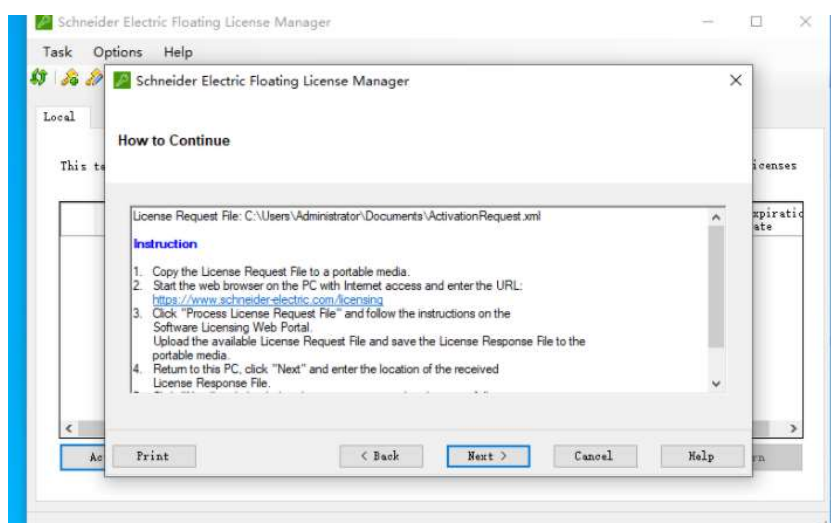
Schneider Electric Floating License Manager

Task Options Help

Local

This te

icenses

xpiratio
ate

Ac

rn

Schneider Electric Floating License Manager

How to Continue

License Request File: C:\Users\Administrator\Documents\ActivationRequest.xml

Instruction

1. Copy the License Request File to a portable media.
2. Start the web browser on the PC with Internet access and enter the URL: https://www.schneider-electric.com/licensing
3. Click "Process License Request File" and follow the instructions on the Software Licensing Web Portal. Upload the available License Request File and save the License Response File to the portable media.
4. Return to this PC, click "Next" and enter the location of the received License Response File.
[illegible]

Print

< Back

Next >

Cancel

Help